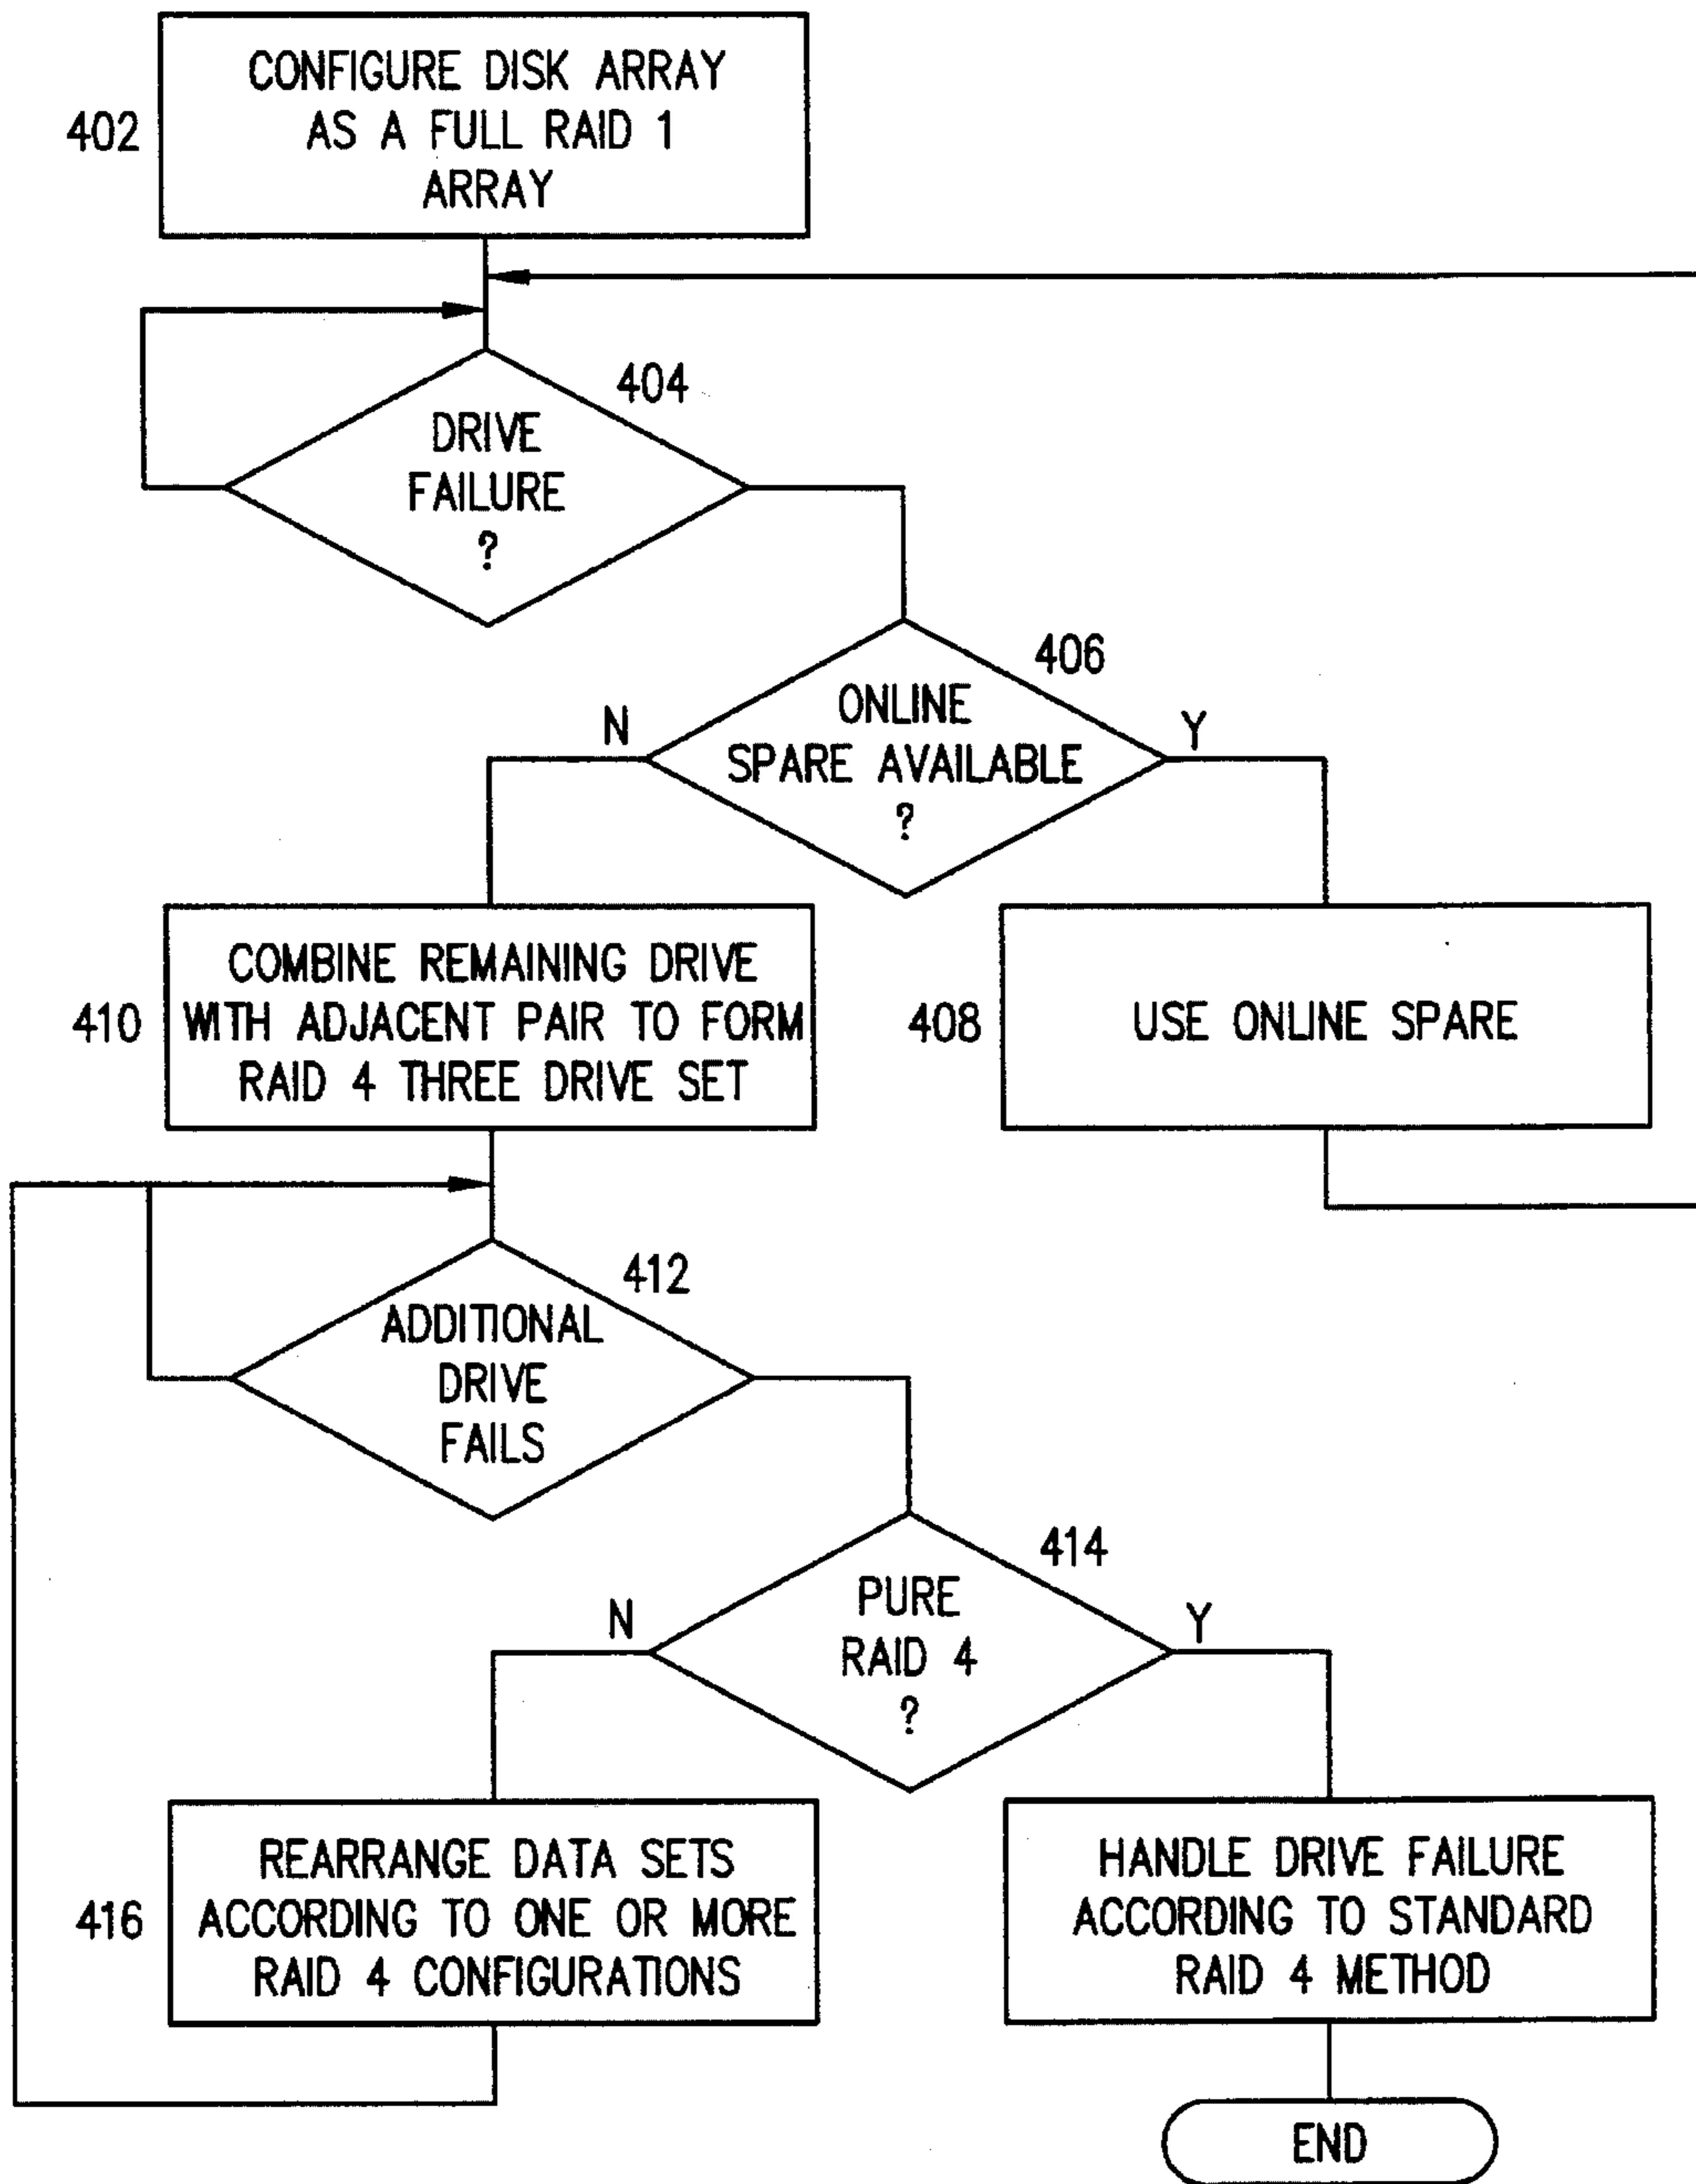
402
CONFIGURE DISK ARRAY AS A FULL RAID 1 ARRAY

404
DRIVE FAILURE ?

406
ONLINE SPARE AVAILABLE ?
N
Y

410
COMBINE REMAINING DRIVE WITH ADJACENT PAIR TO FORM RAID 4 THREE DRIVE SET

408
USE ONLINE SPARE

412
ADDITIONAL DRIVE FAILS

414
PURE RAID 4 ?
N
Y

416
REARRANGE DATA SETS ACCORDING TO ONE OR MORE RAID 4 CONFIGURATIONS

HANDLE DRIVE FAILURE ACCORDING TO STANDARD RAID 4 METHOD

END